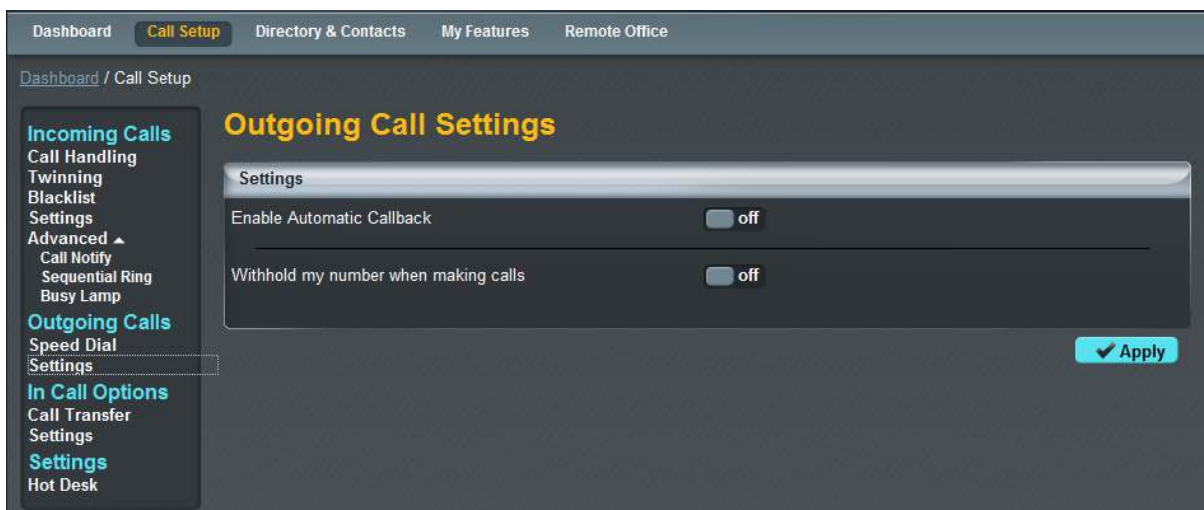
Dashboard Call Setup Directory & Contacts My Features Remote Office

Dashboard / Call Setup

Incoming Calls
Call Handling
Twinning
Blacklist
Settings
Advanced ▲
Call Notify
Sequential Ring
Busy Lamp
Outgoing Calls
Speed Dial
Settings
In Call Options
Call Transfer
Settings
Settings
Hot Desk

Outgoing Call Settings

Settings

Enable Automatic Callback off

Withhold my number when making calls off

✔ Apply